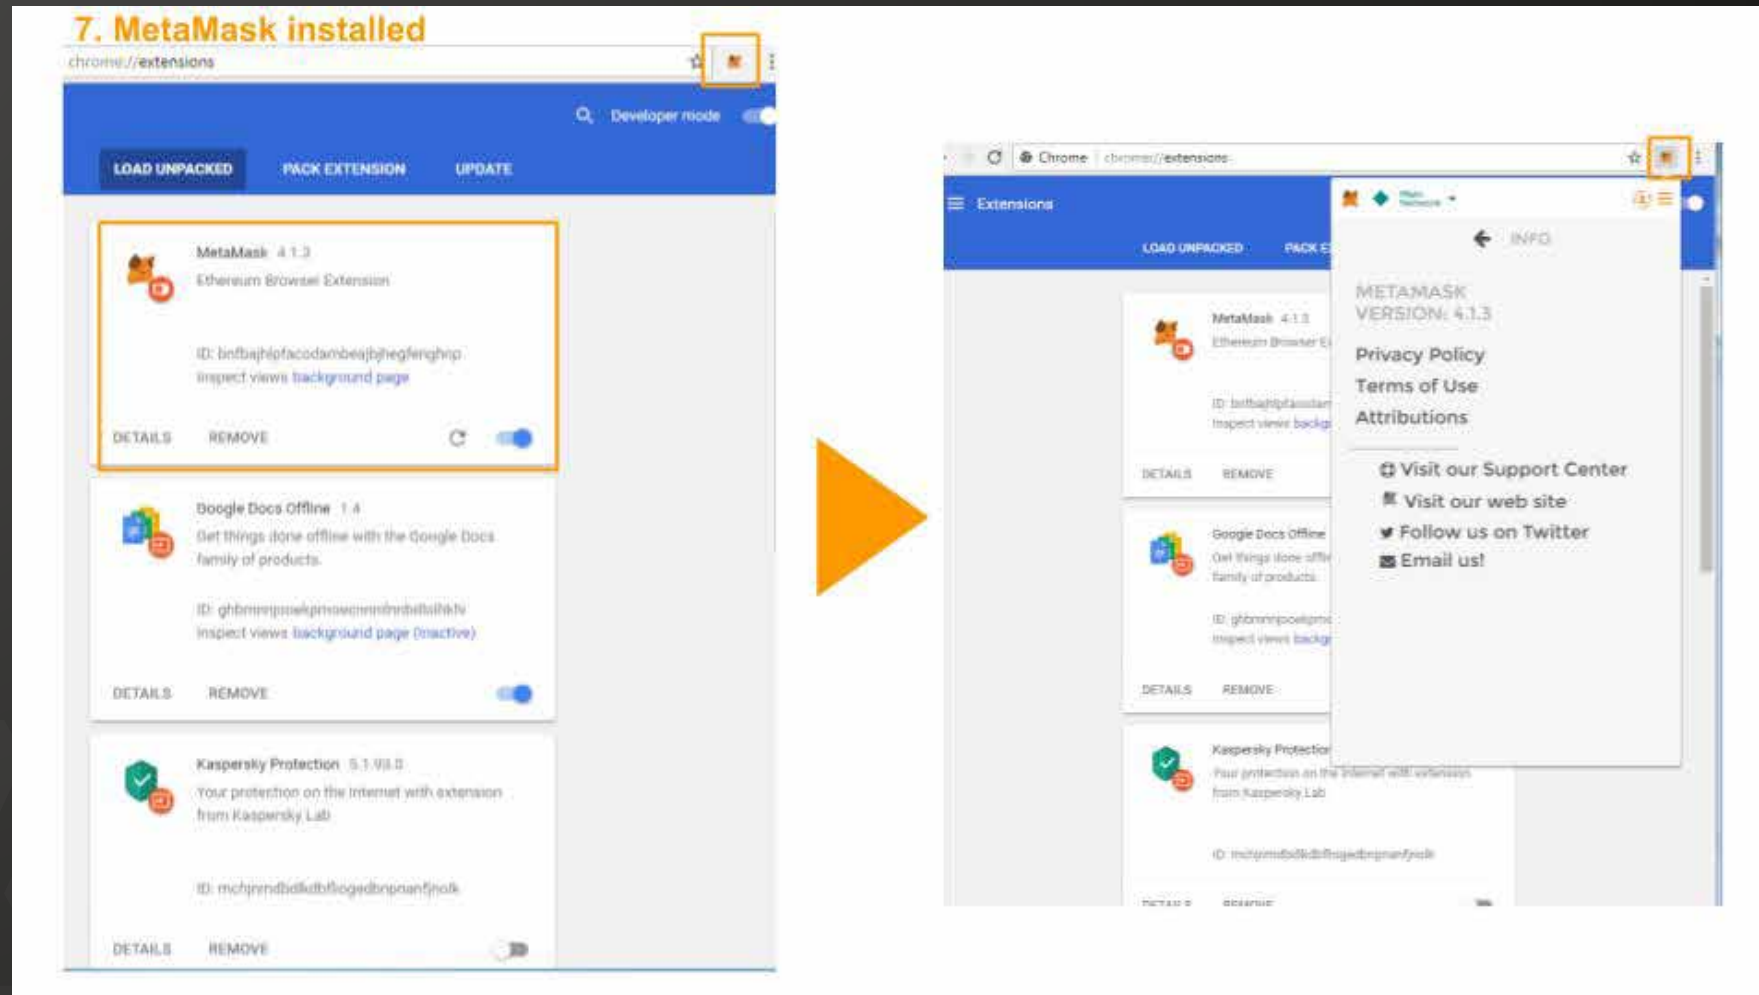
7. MetaMask installed

chrome://extensions

Developer mode

LOAD UNPACKED PACK EXTENSION UPDATE

MetaMask 4.1.3
Ethereum Browser Extension

ID: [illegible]
Inspect views background page

DETAILS REMOVE

Google Docs Offline 1.4
Get things done offline with the Google Docs family of products.

ID: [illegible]
Inspect views background page (Inactive)

DETAILS REMOVE

Kaspersky Protection 5.1.93.0
Your protection on the Internet with extension from Kaspersky Lab

ID: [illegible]

DETAILS REMOVE

Chrome chrome://extensions

Extensions

LOAD UNPACKED PACK E

MetaMask 4.1.3
Ethereum Browser E

ID: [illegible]
Inspect views backg

DETAILS REMOVE

Google Docs Offline
Get things done offli
family of products

ID: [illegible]
Inspect views backg

DETAILS REMOVE

Kaspersky Protection
Your protection on the Internet with extension from Kaspersky Lab

ID: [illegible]

DETAILS REMOVE

Main Network

INFO

METAMASK
VERSION: 4.1.3

Privacy Policy
Terms of Use
Attributions

Visit our Support Center
Visit our web site
Follow us on Twitter
Email us!